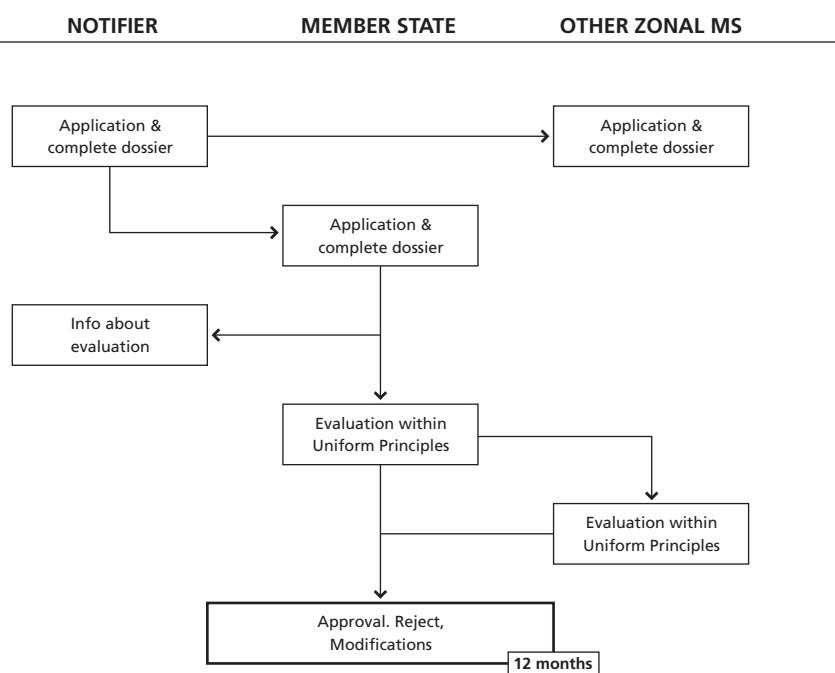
NOTIFIER

MEMBER STATE

OTHER ZONAL MS

Application & complete dossier

Application & complete dossier

Application & complete dossier

Info about evaluation

Evaluation within Uniform Principles

Evaluation within Uniform Principles

Approval. Reject, Modifications

12 months